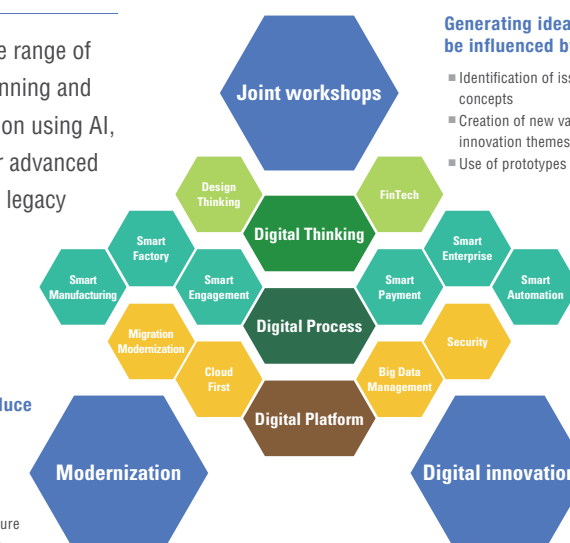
e range of
nning and
on using AI,
r advanced
legacy

duce

ure

Joint workshops

Generating idea
be influenced b

Identification of iss concepts

Creation of new va innovation themes

Use of prototypes

Design Thinking

FinTech

Digital Thinking

Smart Factory

Smart Enterprise

Smart Manufacturing

Smart Engagement

Smart Payment

Smart Automation

Digital Process

Migration Modernization

Security

Cloud First

Big Data Management

Digital Platform

Modernization

Digital innovation